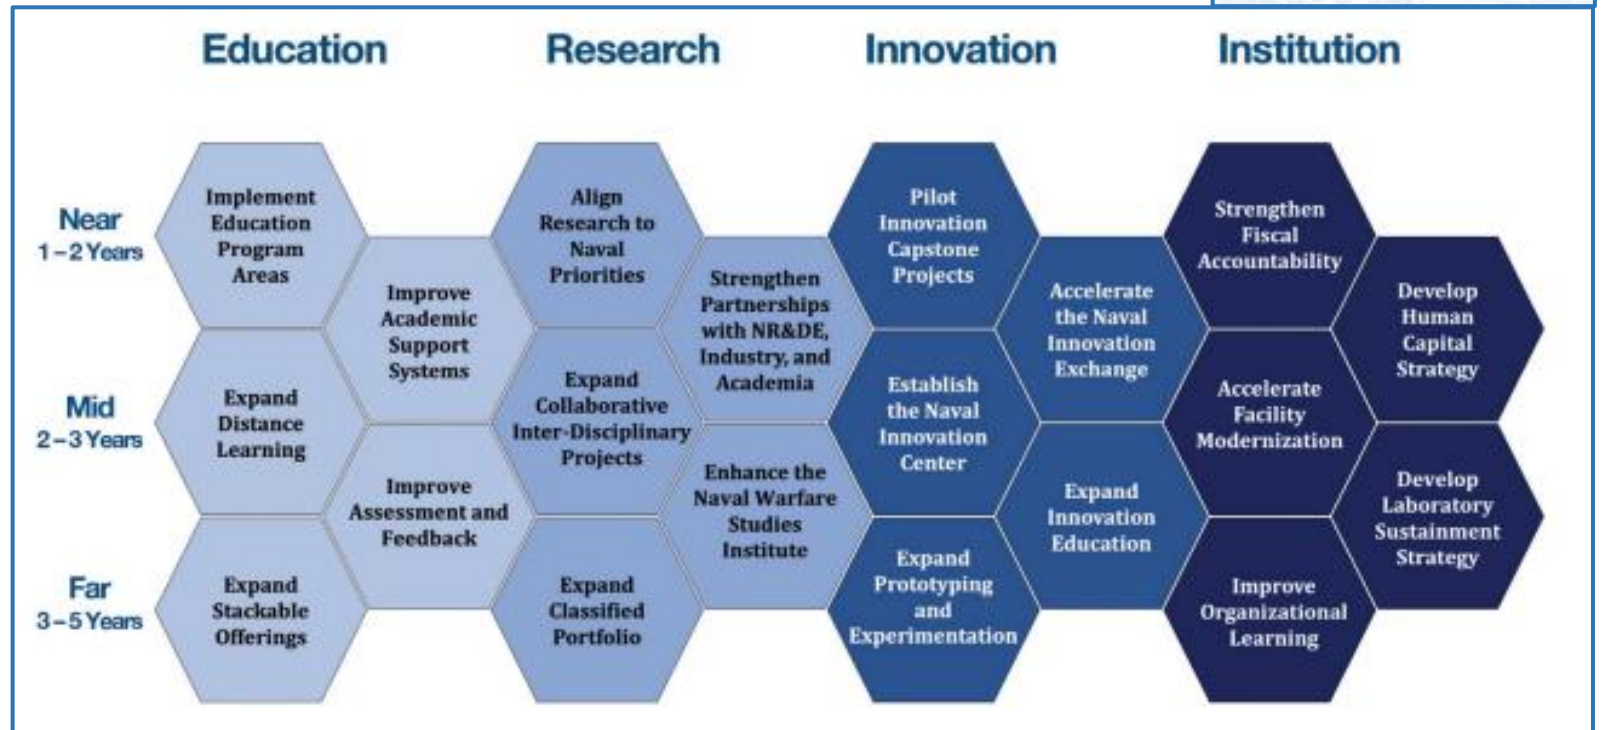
Education

Research

Innovation

Institution

Near
1 – 2 Years

Mid
2 – 3 Years

Far
3 – 5 Years

Implement Education Program Areas

Improve Academic Support Systems

Expand Distance Learning

Improve Assessment and Feedback

Expand Stackable Offerings

Align Research to Naval Priorities

Strengthen Partnerships with NR&DE, Industry, and Academia

Expand Collaborative Inter-Disciplinary Projects

Enhance the Naval Warfare Studies Institute

Expand Classified Portfolio

Pilot Innovation Capstone Projects

Accelerate the Naval Innovation Exchange

Establish the Naval Innovation Center

Expand Innovation Education

Expand Prototyping and Experimentation

Strengthen Fiscal Accountability

Develop Human Capital Strategy

Accelerate Facility Modernization

Develop Laboratory Sustainment Strategy

Improve Organizational Learning